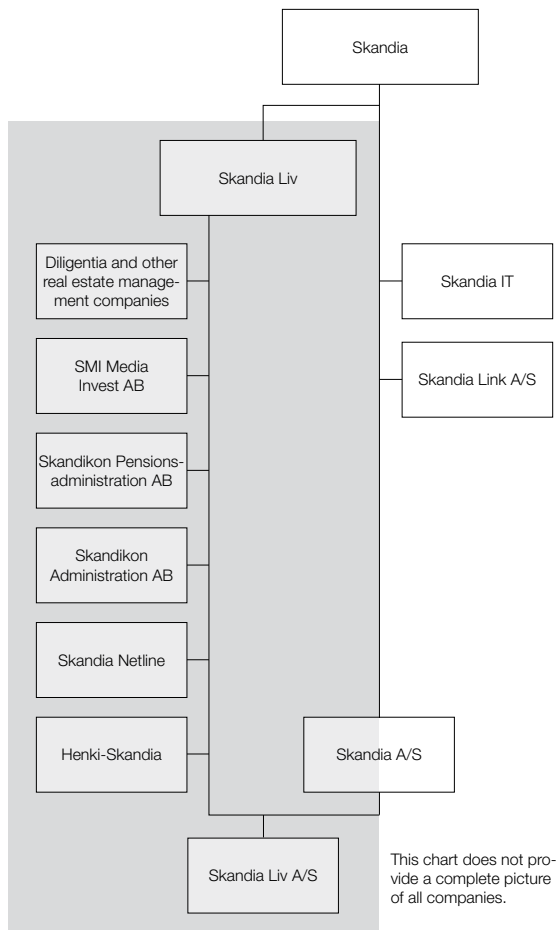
Skandia

Skandia Liv

Diligentia and other real estate management companies

SMI Media Invest AB

Skandikon Pensionsadministration AB

Skandikon Administration AB

Skandia Netline

Henki-Skandia

Skandia IT

Skandia Link A/S

Skandia A/S

Skandia Liv A/S

This chart does not provide a complete picture of all companies.